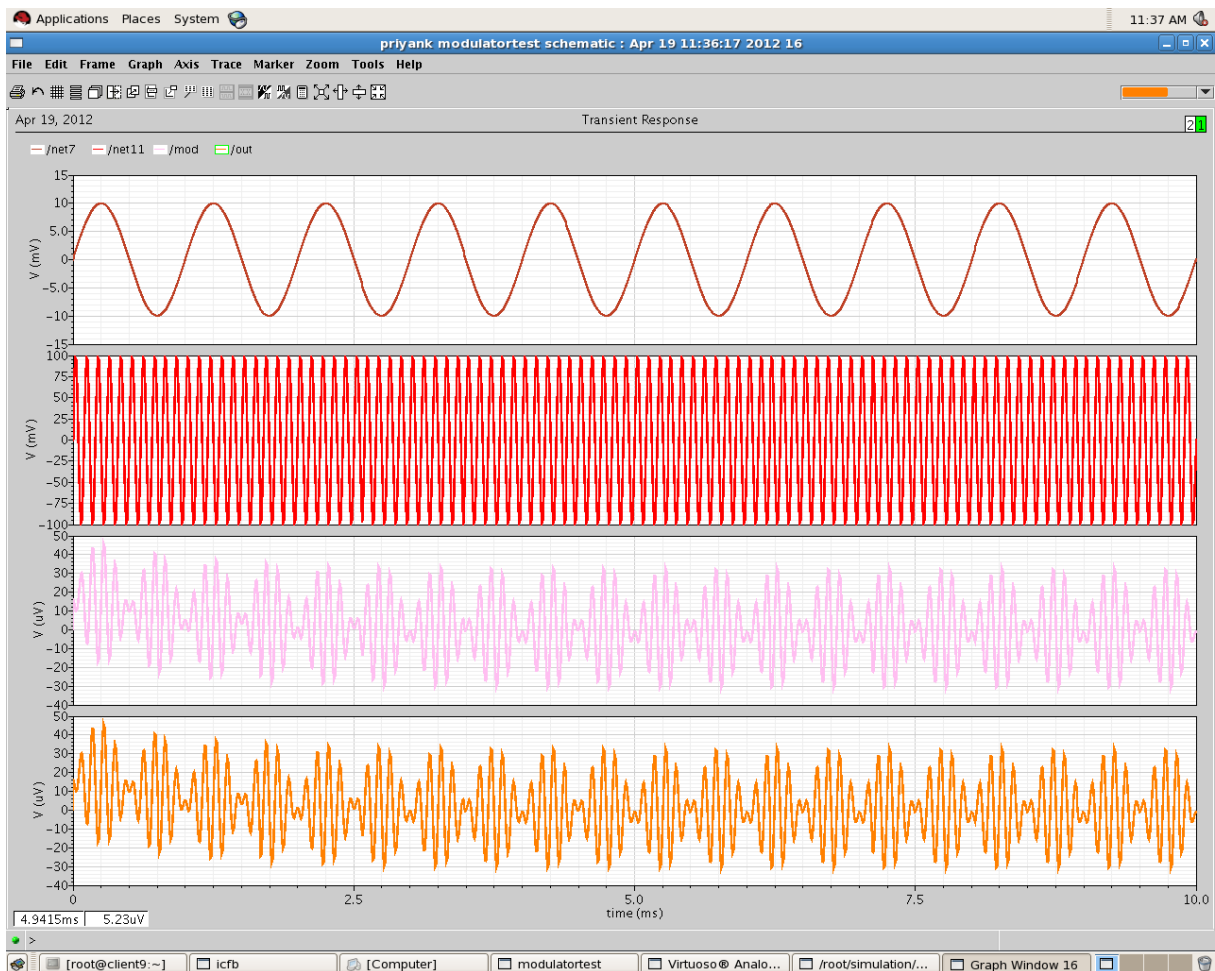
Applications Places System

11:37 AM

priyank modulatortest schematic : Apr 19 11:36:17 2012 16

File Edit Frame Graph Axis Trace Marker Zoom Tools Help

Apr 19, 2012

Transient Response

2 1

/net7 /net11 /mod /out

15
10
5.0
0
-5.0
-10
V (mV)

100
75
50
25
0
-25
-50
-75
-100
V (mV)

50
40
30
20
10
0
-10
-20
-30
V (uV)

50
40
30
20
10
0
-10
-20
-30
-40
V (uV)

0 2.5 5.0 7.5 10.0
time (ms)

4.9415ms 5.23uV

>

[root@client9:~] icfb [Computer] modulatortest Virtuoso® Analo... /root/simulation/... Graph Window 16